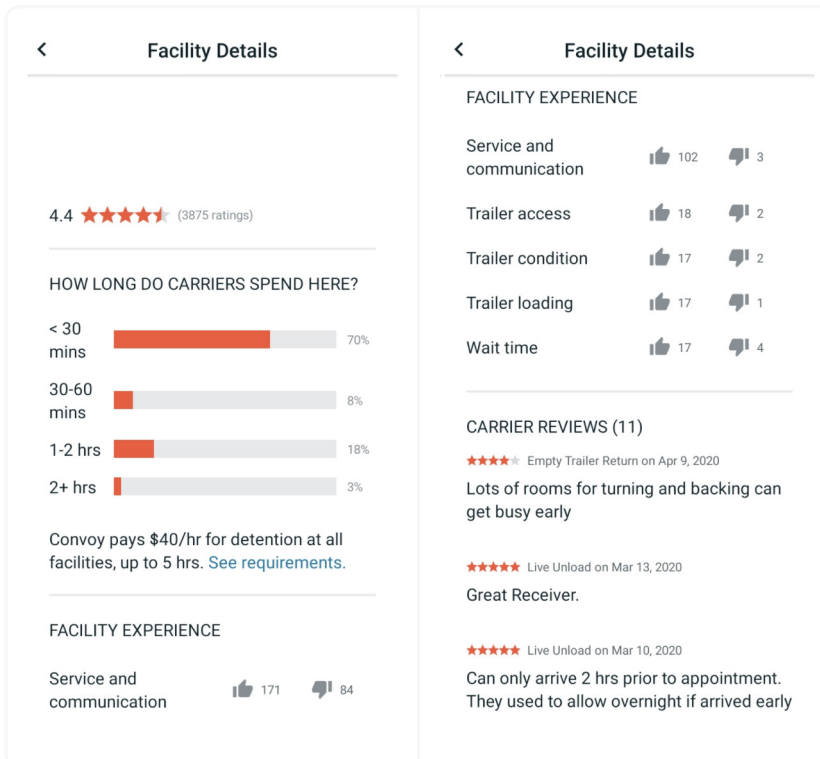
Facility Details

4.4 (3875 ratings)

HOW LONG DO CARRIERS SPEND HERE?

< 30 mins 70%

30-60 mins 8%

1-2 hrs 18%

2+ hrs 3%

Convoy pays $40/hr for detention at all facilities, up to 5 hrs. See requirements.

FACILITY EXPERIENCE

Service and communication 171 84

Facility Details

FACILITY EXPERIENCE

Service and communication 102 3

Trailer access 18 2

Trailer condition 17 2

Trailer loading 17 1

Wait time 17 4

CARRIER REVIEWS (11)

Empty Trailer Return on Apr 9, 2020

Lots of rooms for turning and backing can get busy early

Live Unload on Mar 13, 2020

Great Receiver.

Live Unload on Mar 10, 2020

Can only arrive 2 hrs prior to appointment. They used to allow overnight if arrived early